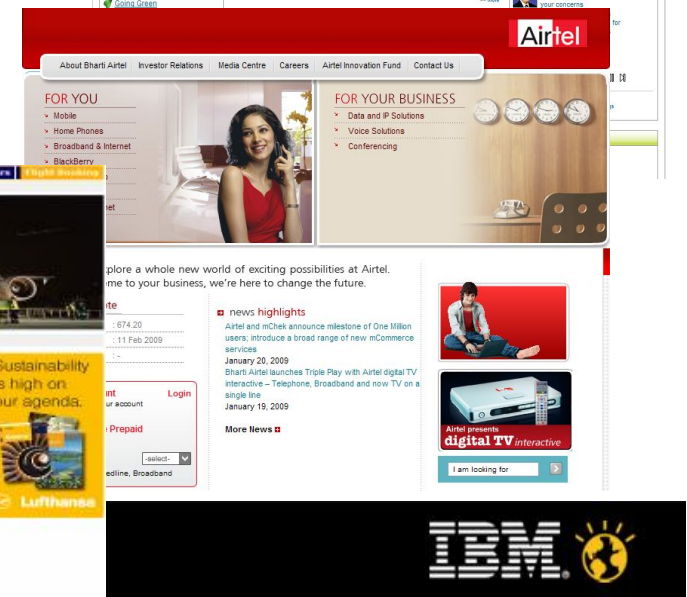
Going Green

your concerns

for

Airtel

About Bharti Airtel | Investor Relations | Media Centre | Careers | Airtel Innovation Fund | Contact Us

FOR YOU
Mobile
Home Phones
Broadband & Internet
BlackBerry
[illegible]
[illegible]et

FOR YOUR BUSINESS
Data and IP Solutions
Voice Solutions
Conferencing

Flight Booking

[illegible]plore a whole new world of exciting possibilities at Airtel. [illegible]me to your business, we're here to change the future.

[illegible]te
: 674.20
: 11 Feb 2009
: -

Sustainability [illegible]s high on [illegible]ur agenda.

Lufthansa

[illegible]nt Login
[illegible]r account
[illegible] Prepaid
-select-
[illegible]edline, Broadband

news highlights
Airtel and mChek announce milestone of One Million users; introduce a broad range of new mCommerce services
January 20, 2009
Bharti Airtel launches Triple Play with Airtel digital TV interactive – Telephone, Broadband and now TV on a single line
January 19, 2009

More News

Airtel presents
digital TV interactive

I am looking for

IBM.